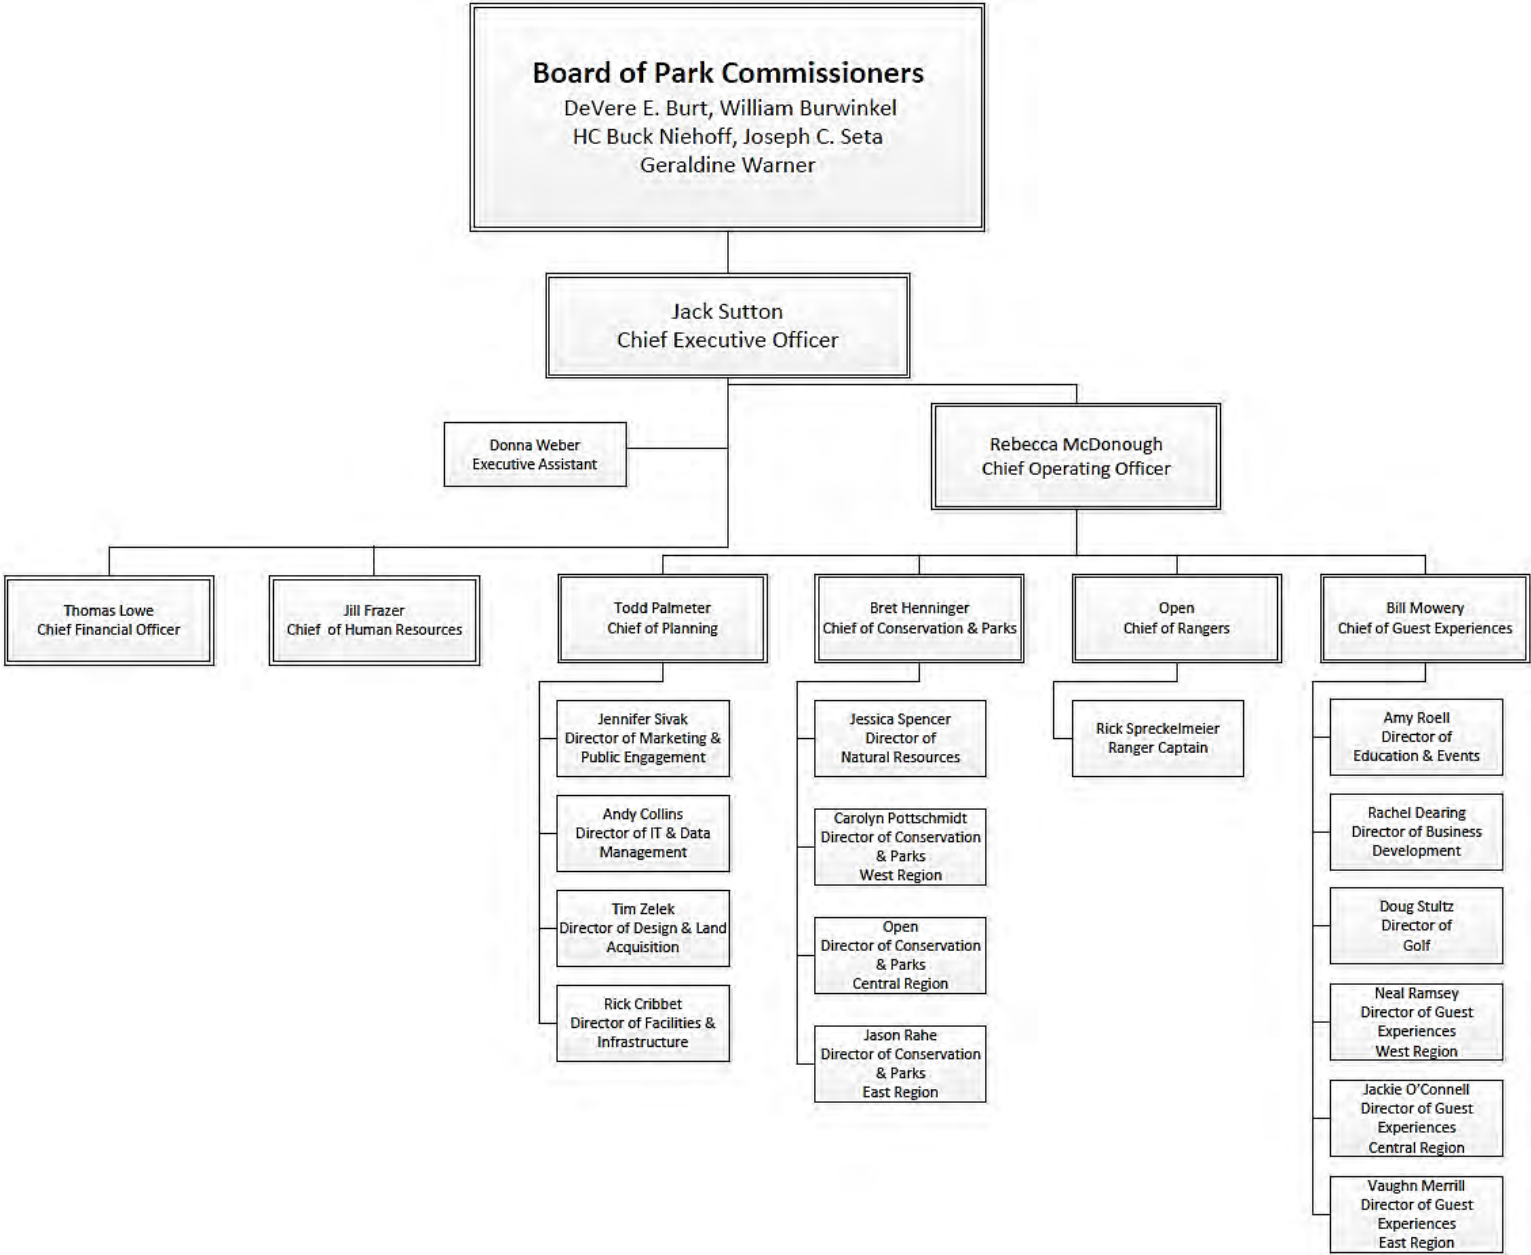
Board of Park Commissioners
DeVere E. Burt, William Burwinkel
HC Buck Niehoff, Joseph C. Seta
Geraldine Warner

Jack Sutton
Chief Executive Officer

Donna Weber
Executive Assistant

Rebecca McDonough
Chief Operating Officer

Thomas Lowe
Chief Financial Officer

Jill Frazer
Chief of Human Resources

Todd Palmeter
Chief of Planning

Bret Henninger
Chief of Conservation & Parks

Open
Chief of Rangers

Bill Mowery
Chief of Guest Experiences

Jennifer Sivak
Director of Marketing & Public Engagement

Andy Collins
Director of IT & Data Management

Tim Zelek
Director of Design & Land Acquisition

Rick Cribbet
Director of Facilities & Infrastructure

Jessica Spencer
Director of Natural Resources

Carolyn Pottschmidt
Director of Conservation & Parks
West Region

Open
Director of Conservation & Parks
Central Region

Jason Rahe
Director of Conservation & Parks
East Region

Rick Spreckelmeier
Ranger Captain

Amy Roell
Director of Education & Events

Rachel Dearing
Director of Business Development

Doug Stultz
Director of Golf

Neal Ramsey
Director of Guest Experiences
West Region

Jackie O'Connell
Director of Guest Experiences
Central Region

Vaughn Merrill
Director of Guest Experiences
East Region